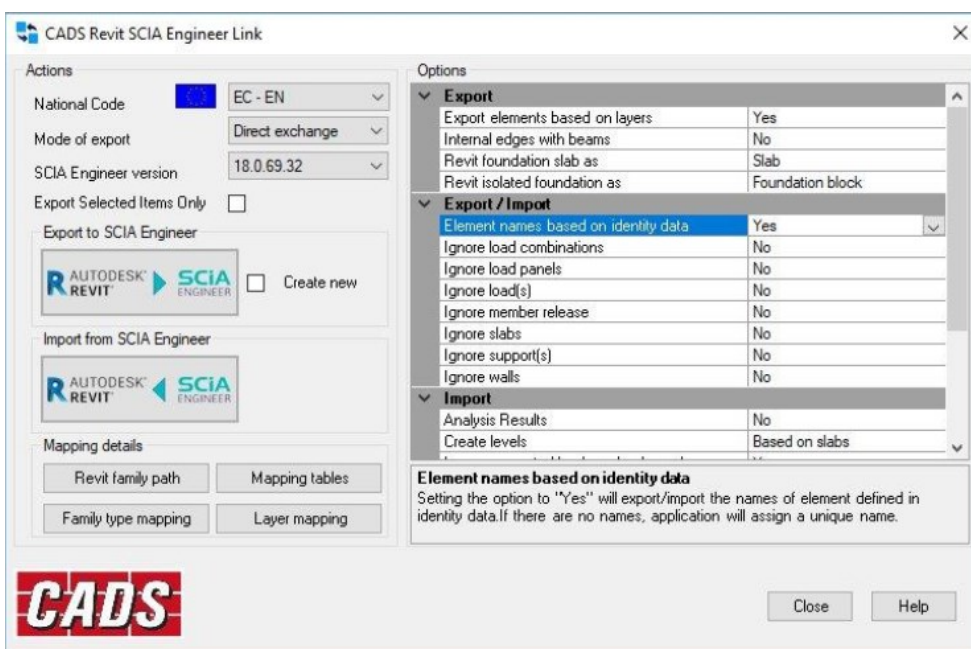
CADS Revit SCIA Engineer Link

×

Actions

National Code

EC - EN

Mode of export

Direct exchange

SCIA Engineer version

18.0.69.32

Export Selected Items Only

Export to SCIA Engineer

AUTODESK REVIT SCIA ENGINEER

Create new

Import from SCIA Engineer

AUTODESK REVIT SCIA ENGINEER

Mapping details

Revit family path

Mapping tables

Family type mapping

Layer mapping

Options

| | |
|---|---|
| **Export** | |
| Export elements based on layers | Yes |
| Internal edges with beams | No |
| Revit foundation slab as | Slab |
| Revit isolated foundation as | Foundation block |
| **Export / Import** | |
| Element names based on identity data | Yes |
| Ignore load combinations | No |
| Ignore load panels | No |
| Ignore load(s) | No |
| Ignore member release | No |
| Ignore slabs | No |
| Ignore support(s) | No |
| Ignore walls | No |
| **Import** | |
| Analysis Results | No |
| Create levels | Based on slabs |

**Element names based on identity data**
Setting the option to "Yes" will export/import the names of element defined in identity data.If there are no names, application will assign a unique name.

CADS

Close

Help